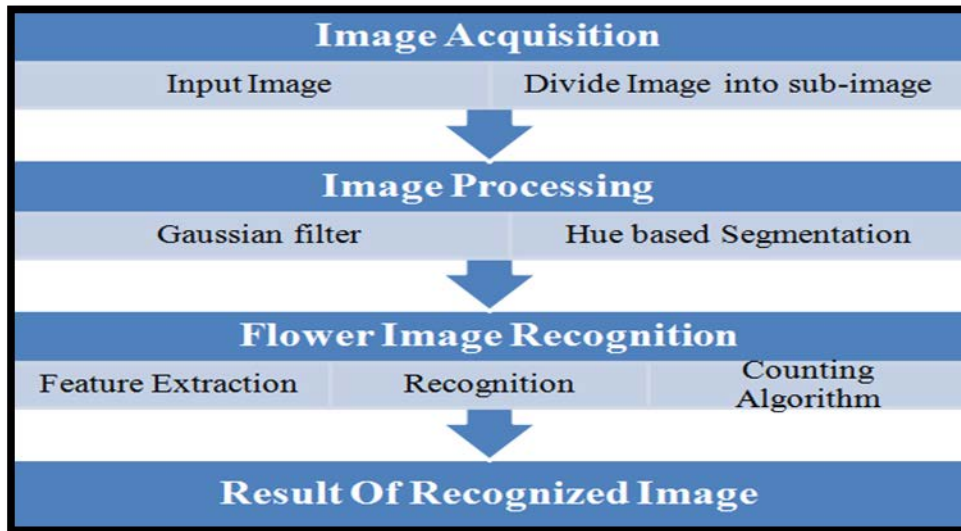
Image Acquisition

Input Image

Divide Image into sub-image

Image Processing

Gaussian filter

Hue based Segmentation

Flower Image Recognition

Feature Extraction

Recognition

Counting Algorithm

Result Of Recognized Image